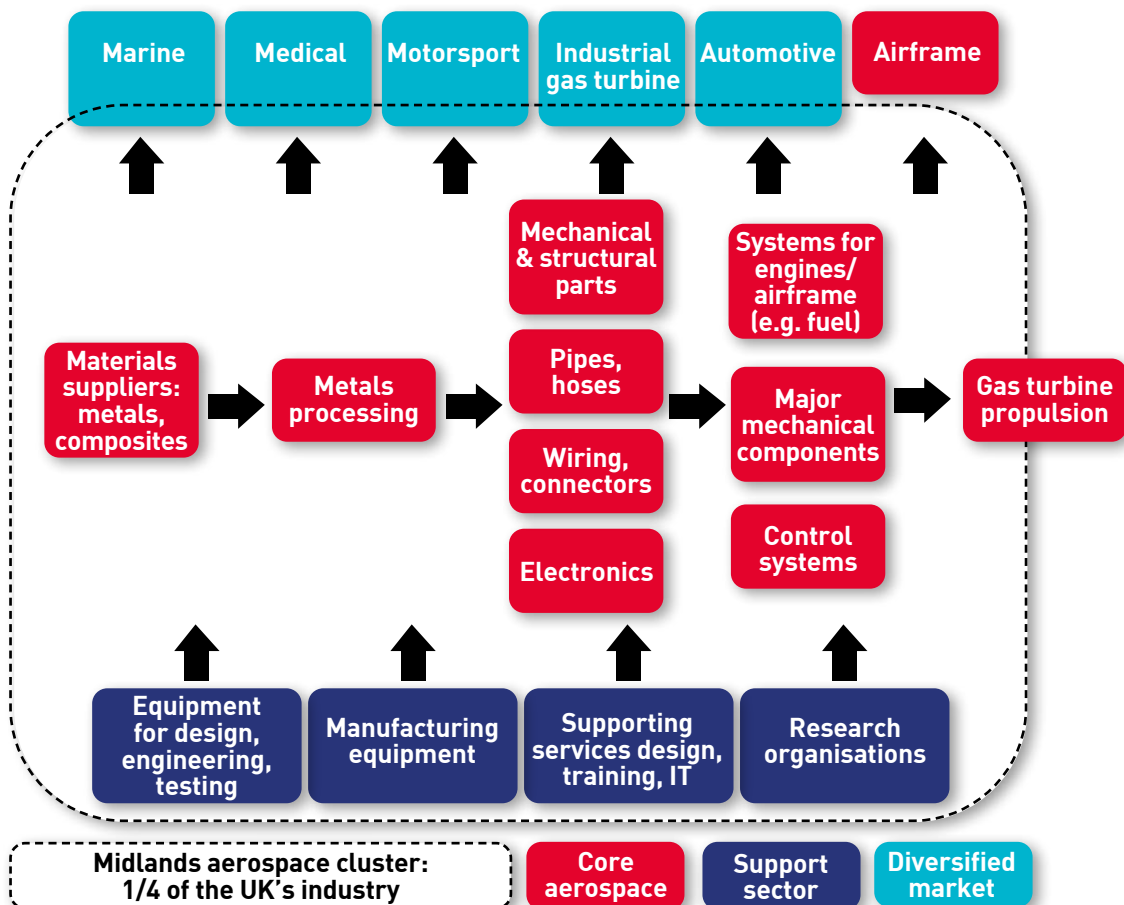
Marine

Medical

Motorsport

Industrial gas turbine

Automotive

Airframe

Mechanical & structural parts

Systems for engines/ airframe (e.g. fuel)

Materials suppliers: metals, composites

Metals processing

Pipes, hoses

Major mechanical components

Gas turbine propulsion

Wiring, connectors

Electronics

Control systems

Equipment for design, engineering, testing

Manufacturing equipment

Supporting services design, training, IT

Research organisations

Midlands aerospace cluster: 1/4 of the UK's industry

Core aerospace

Support sector

Diversified market